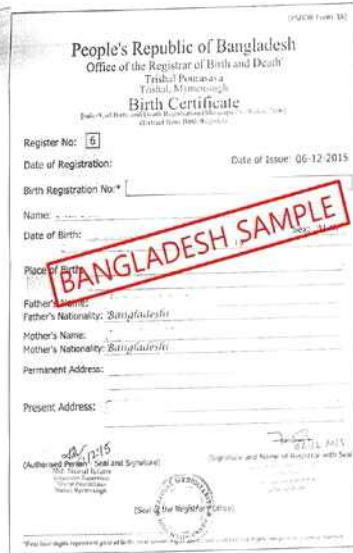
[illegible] Form 16]

People's Republic of Bangladesh
Office of the Registrar of Birth and Death
Trishal Pourasava
Trishal, Mymensingh
Birth Certificate
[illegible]
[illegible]

Register No: 6
Date of Registration:
Date of Issue: 06-12-2015
Birth Registration No:*
Name:
Date of Birth:
Sex:
Place of Birth:
BANGLADESH SAMPLE
Father's Name:
Father's Nationality: Bangladeshi
Mother's Name:
Mother's Nationality: Bangladeshi
Permanent Address:
Present Address:

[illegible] 12-15
(Authorized Person) Seal and Signature
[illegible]
Signature and Name of Registrar with Seal
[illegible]
(Seal of the Registrar Office)
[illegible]